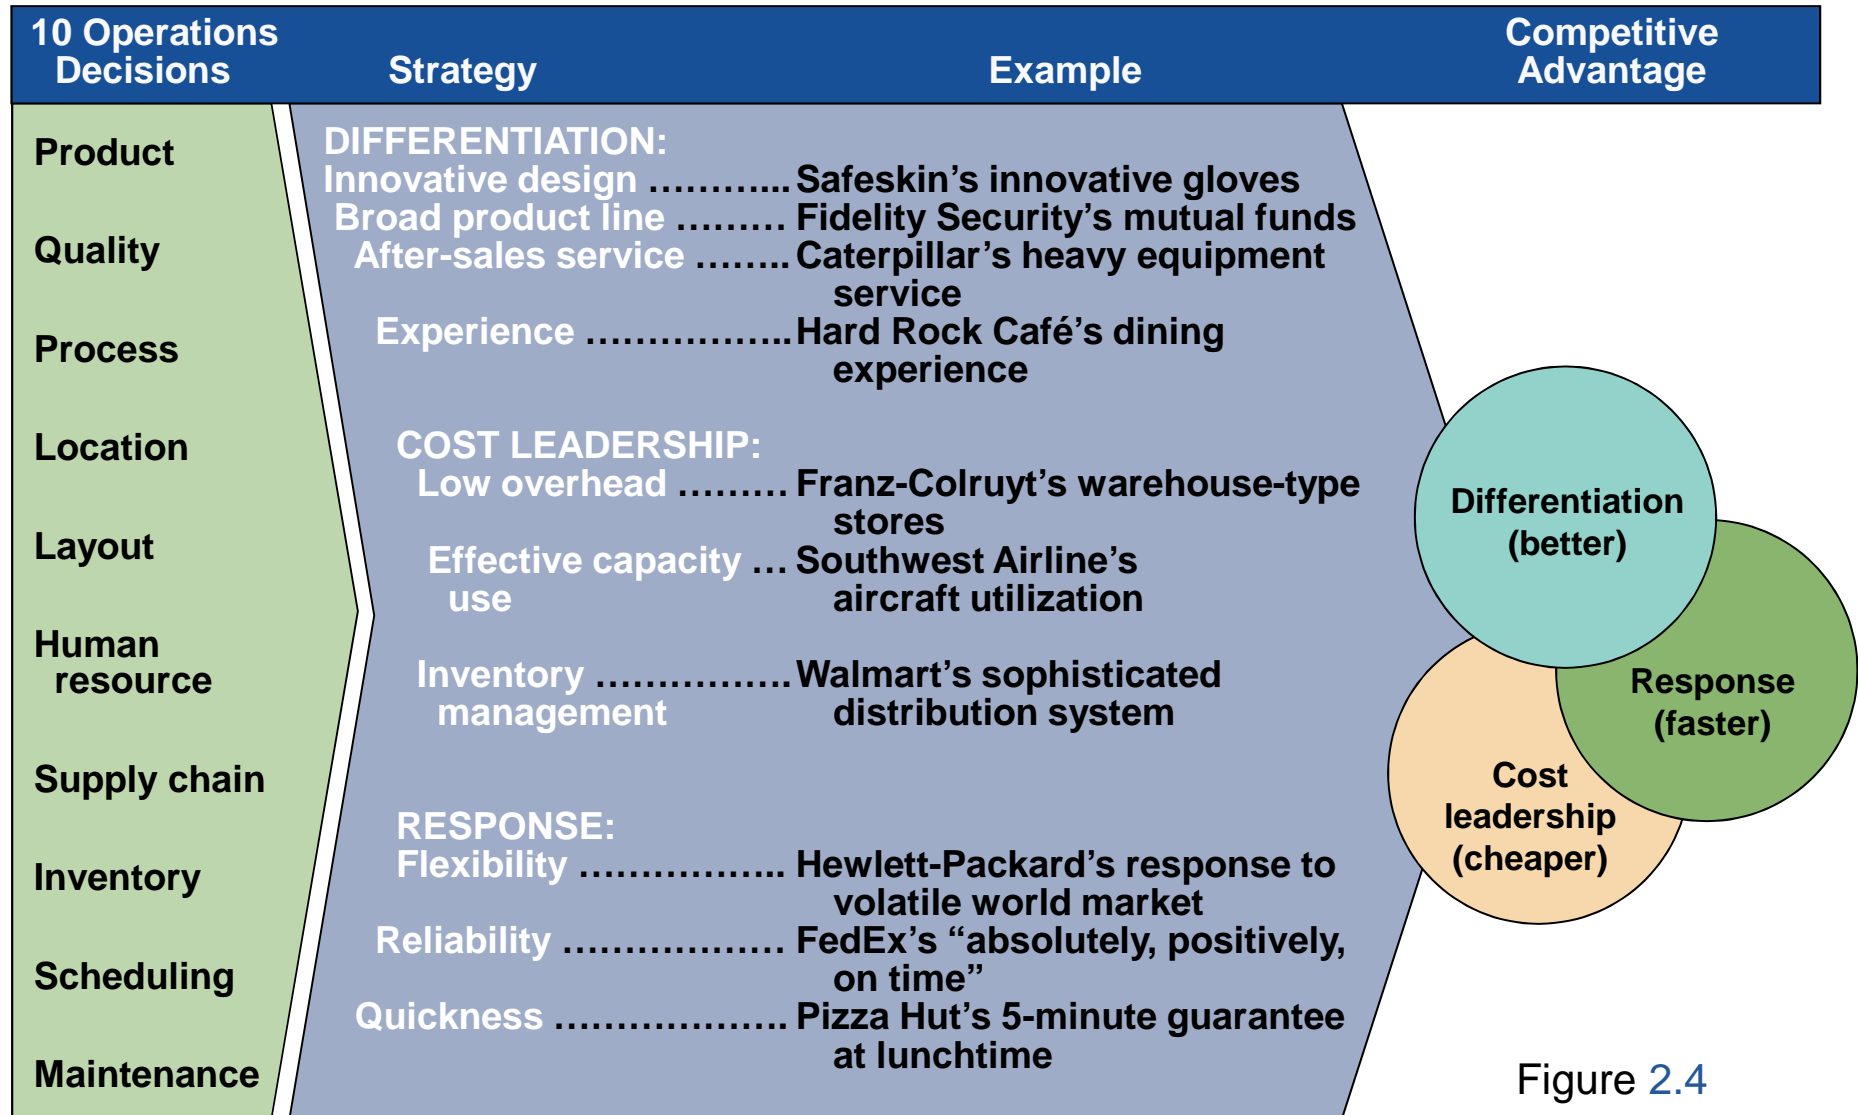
10 Operations Decisions | Strategy | Example | Competitive Advantage

Product
Quality
Process
Location
Layout
Human resource
Supply chain
Inventory
Scheduling
Maintenance

DIFFERENTIATION:
Innovative design ............ Safeskin's innovative gloves
Broad product line ......... Fidelity Security's mutual funds
After-sales service ........ Caterpillar's heavy equipment service
Experience ................. Hard Rock Café's dining experience

COST LEADERSHIP:
Low overhead ......... Franz-Colruyt's warehouse-type stores
Effective capacity use ... Southwest Airline's aircraft utilization
Inventory management ................ Walmart's sophisticated distribution system

RESPONSE:
Flexibility ................. Hewlett-Packard's response to volatile world market
Reliability .................. FedEx's "absolutely, positively, on time"
Quickness ................... Pizza Hut's 5-minute guarantee at lunchtime

Differentiation (better)
Response (faster)
Cost leadership (cheaper)

Figure 2.4